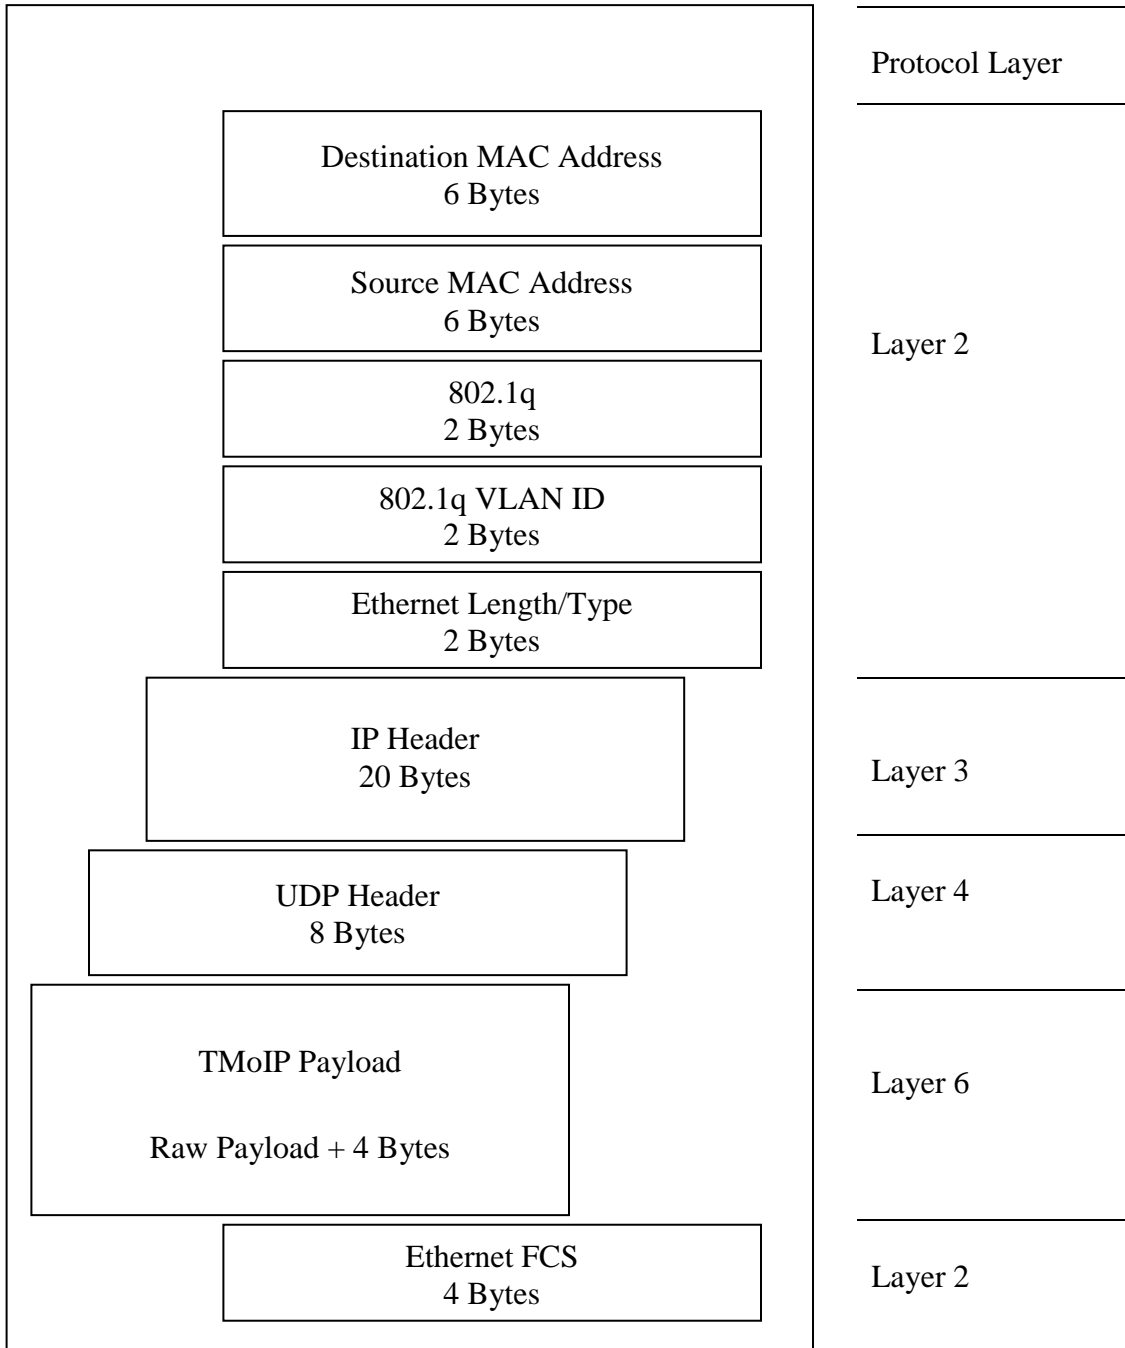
Protocol Layer

Destination MAC Address
6 Bytes

Source MAC Address
6 Bytes

802.1q
2 Bytes

802.1q VLAN ID
2 Bytes

Ethernet Length/Type
2 Bytes

Layer 2

IP Header
20 Bytes

Layer 3

UDP Header
8 Bytes

Layer 4

TMoIP Payload

Raw Payload + 4 Bytes

Layer 6

Ethernet FCS
4 Bytes

Layer 2